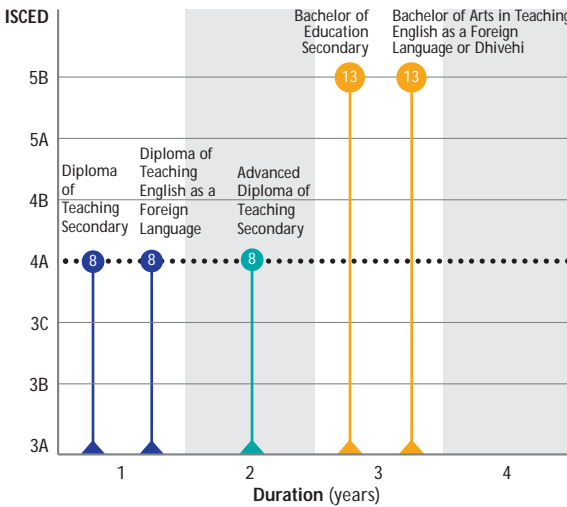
ISCED

5B

5A

4B

4A

3C

3B

3A

Diploma of Teaching Secondary

Diploma of Teaching English as a Foreign Language

Advanced Diploma of Teaching Secondary

Bachelor of Education Secondary

Bachelor of Arts in Teaching English as a Foreign Language or Dhivehi

8

8

8

13

13

1

2

3

4

Duration (years)